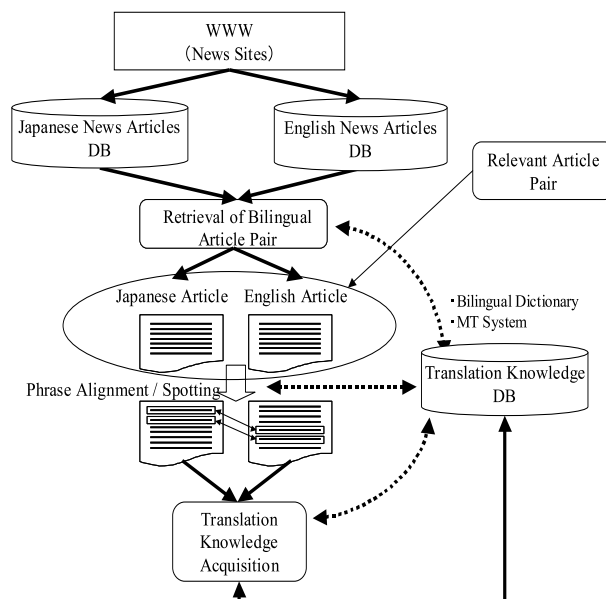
WWW
(News Sites)

Japanese News Articles DB

English News Articles DB

Relevant Article Pair

Retrieval of Bilingual Article Pair

Japanese Article

English Article

・Bilingual Dictionary
・MT System

Phrase Alignment / Spotting

Translation Knowledge DB

Translation Knowledge Acquisition